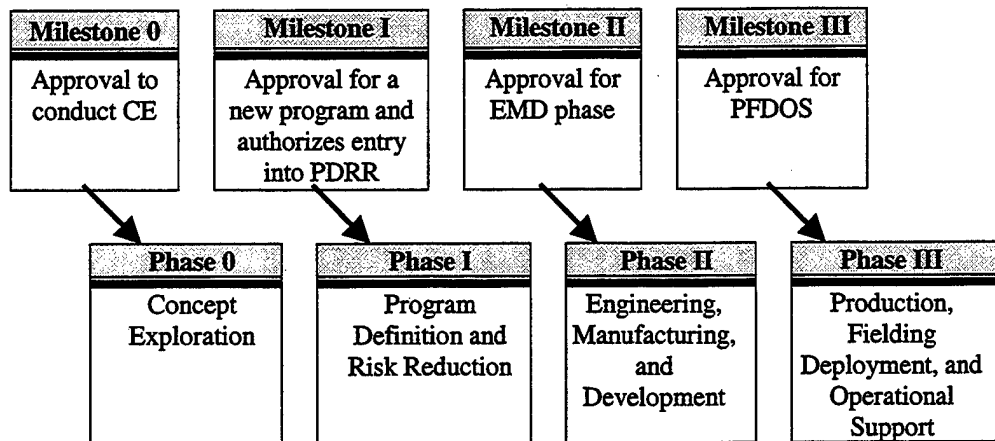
Milestone 0
Approval to conduct CE

Milestone I
Approval for a new program and authorizes entry into PDRR

Milestone II
Approval for EMD phase

Milestone III
Approval for PFDOS

Phase 0
Concept Exploration

Phase I
Program Definition and Risk Reduction

Phase II
Engineering, Manufacturing, and Development

Phase III
Production, Fielding Deployment, and Operational Support